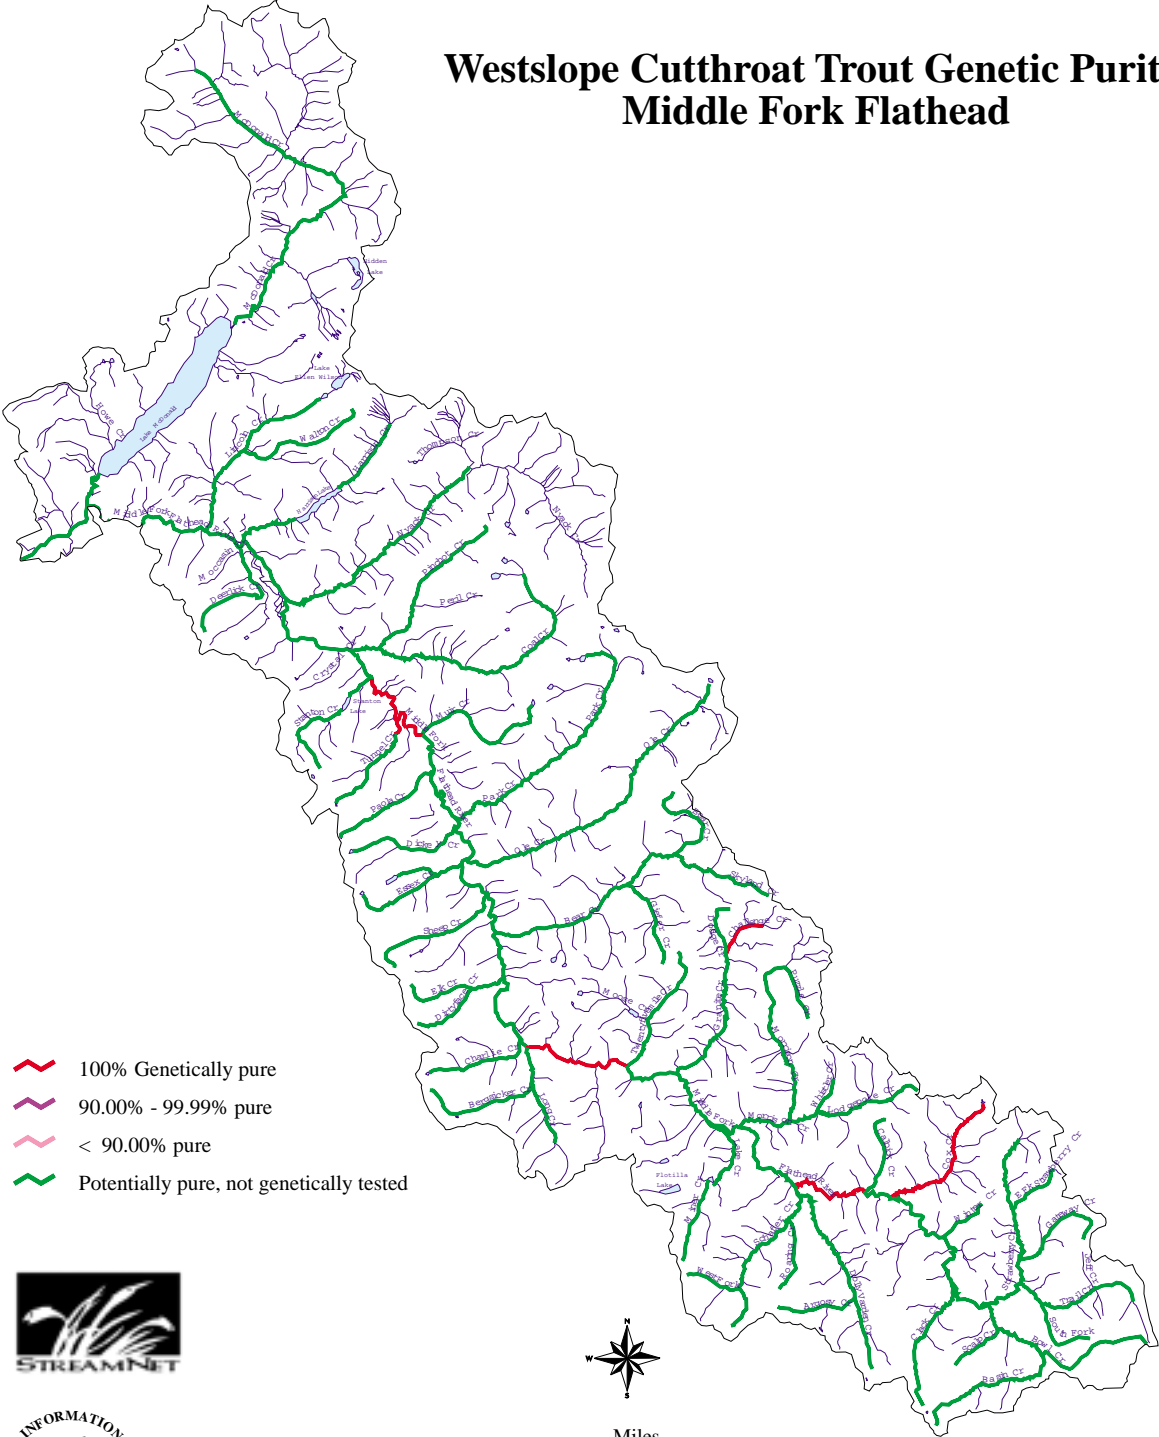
Westslope Cutthroat Trout Genetic Purit
Middle Fork Flathead

100% Genetically pure
90.00% - 99.99% pure
< 90.00% pure
Potentially pure, not genetically tested

STREAMNET

INFORMATION

Miles

N
W
S

Lake McDonald
Hidden Lake
Lake Ellen Wilson
Howe Cr
Middle Fork Flathead R
Walton Cr
Thompson Cr
Nyack Cr
Coal Cr
Pacific Cr
Muir Cr
Park Cr
Ole Cr
Dickey Cr
Essex Cr
Bear Cr
Charlie Cr
Flotilla Lake
Stanton Lake
Elk Cr
Cox Cr
Bowl Cr
Basin Cr
Trail Cr
Granite Cr
Morrison Cr
Schafer Cr
Long Cr
Clack Cr
Strawberry Cr
Gateway Cr
Spruce Cr
Lodgepole Cr
Harrison Cr
Fielding Cr